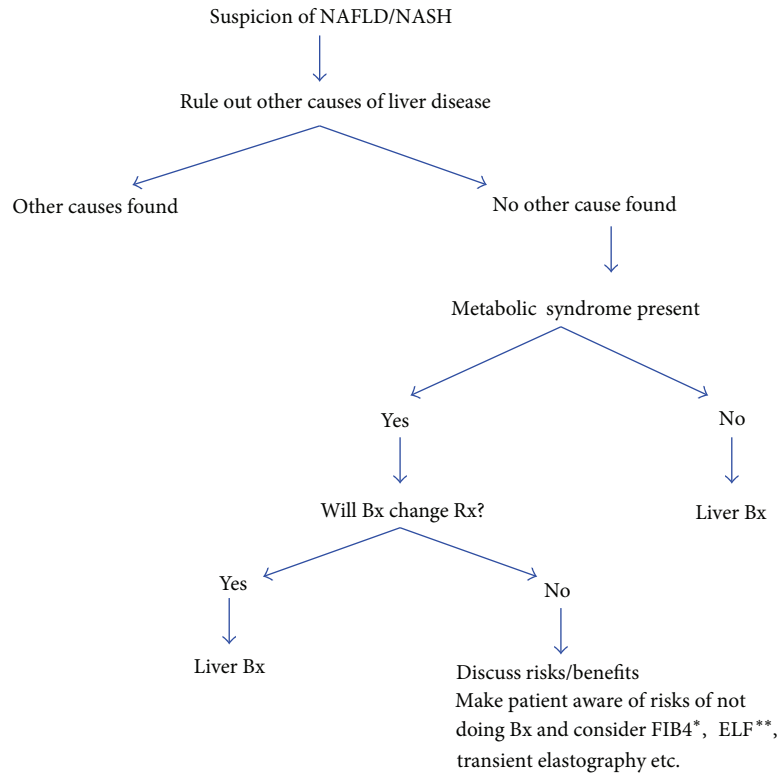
Suspicion of NAFLD/NASH

Rule out other causes of liver disease

Other causes found

No other cause found

Metabolic syndrome present

Yes

No

Will Bx change Rx?

Liver Bx

Yes

No

Liver Bx

Discuss risks/benefits
Make patient aware of risks of not doing Bx and consider FIB4*, ELF**, transient elastography etc.